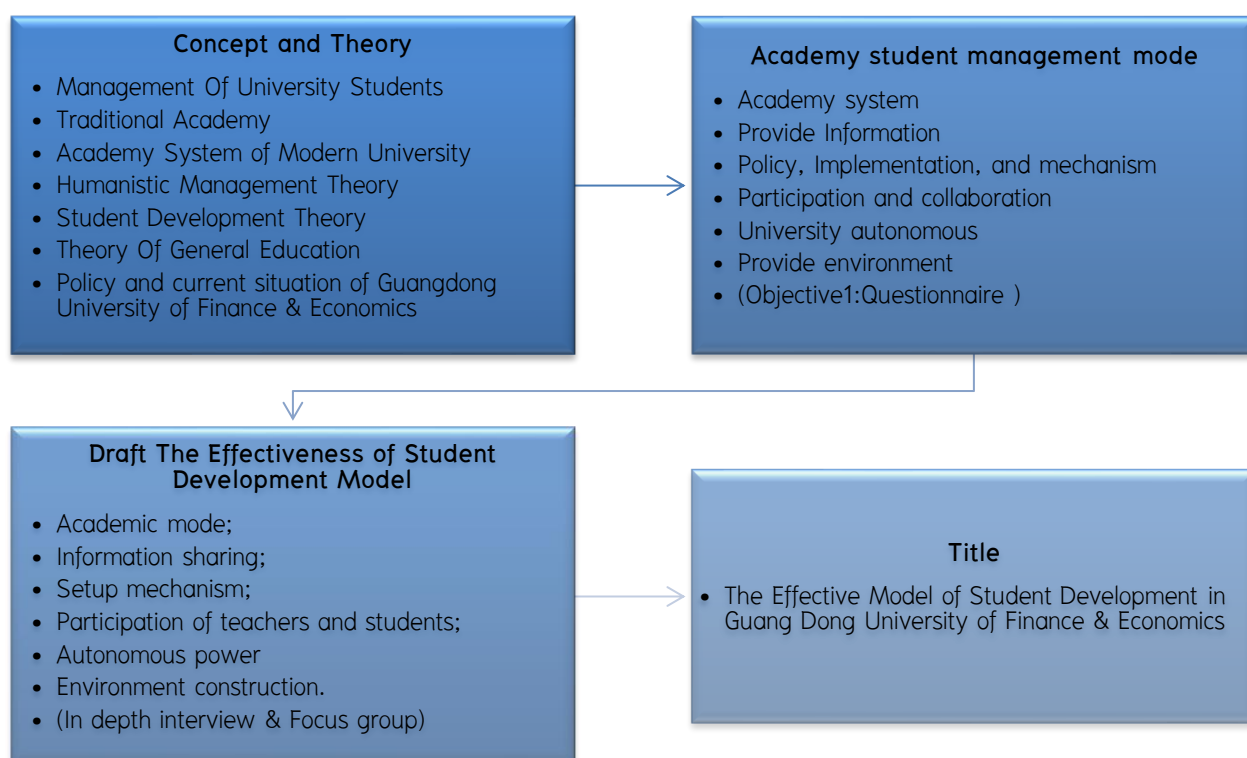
Concept and Theory

- Management Of University Students
- Traditional Academy
- Academy System of Modern University
- Humanistic Management Theory
- Student Development Theory
- Theory Of General Education
- Policy and current situation of Guangdong University of Finance & Economics

Academy student management mode

- Academy system
- Provide Information
- Policy, Implementation, and mechanism
- Participation and collaboration
- University autonomous
- Provide environment
- (Objective1:Questionnaire )

Draft The Effectiveness of Student Development Model

- Academic mode;
- Information sharing;
- Setup mechanism;
- Participation of teachers and students;
- Autonomous power
- Environment construction.
- (In depth interview & Focus group)

Title

- The Effective Model of Student Development in Guang Dong University of Finance & Economics